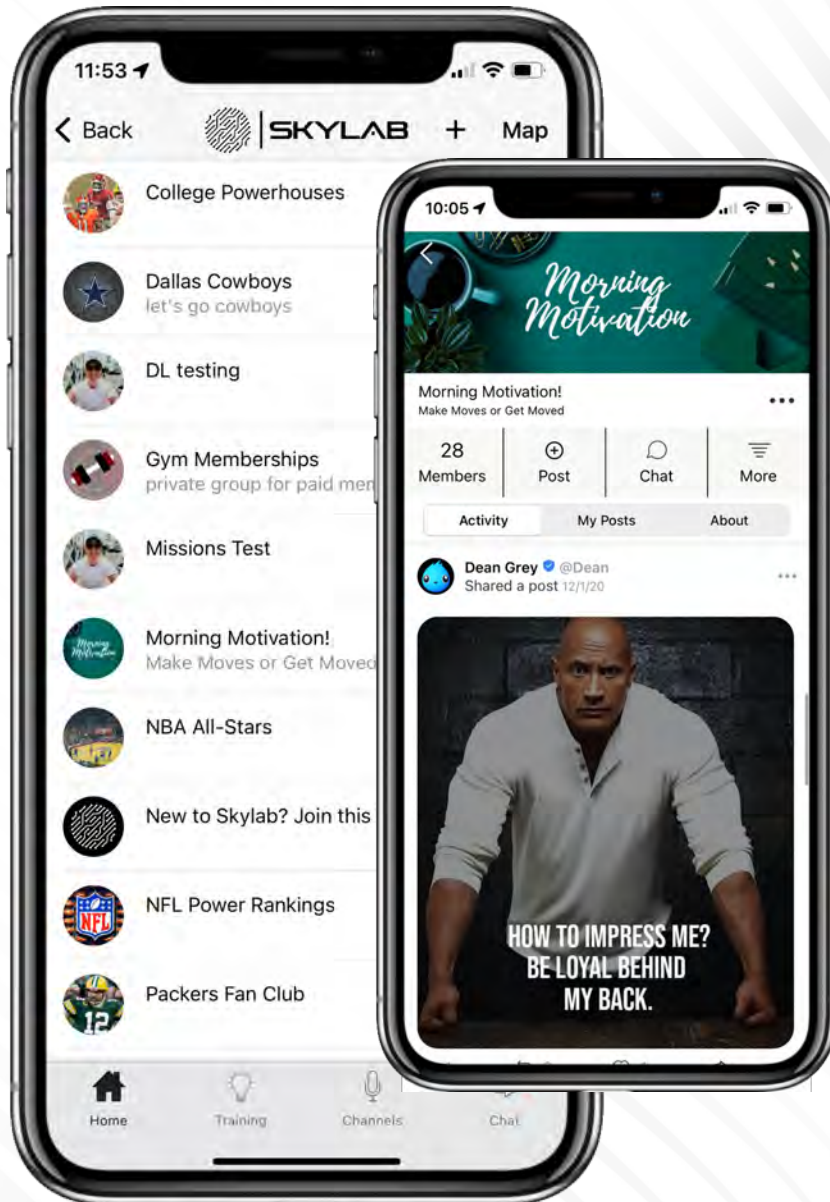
11:53

Back SKYLAB + Map

College Powerhouses

Dallas Cowboys
let's go cowboys

DL testing

Gym Memberships
private group for paid mem

Missions Test

Morning Motivation!
Make Moves or Get Moved

NBA All-Stars

New to Skylab? Join this

NFL Power Rankings

Packers Fan Club

Home Training Channels Chat

10:05

Morning Motivation

Morning Motivation!
Make Moves or Get Moved

28
Members

Post

Chat

More

Activity My Posts About

Dean Grey @Dean
Shared a post 12/1/20

HOW TO IMPRESS ME? BE LOYAL BEHIND MY BACK.